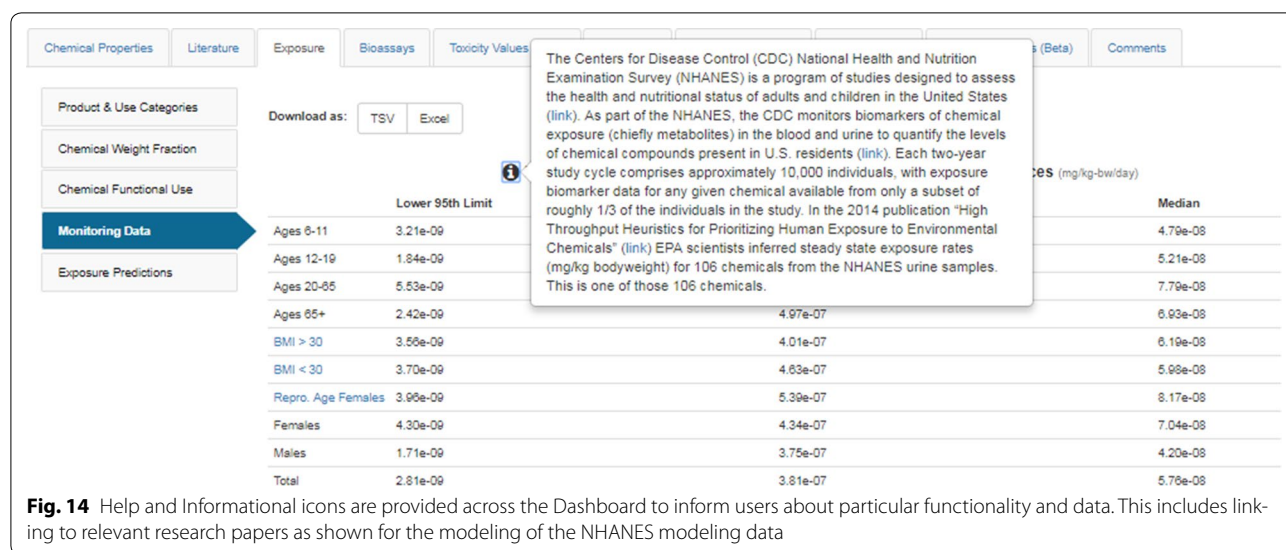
Chemical Properties | Literature | Exposure | Bioassays | Toxicity Values | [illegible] | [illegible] | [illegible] | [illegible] (Beta) | Comments

Product & Use Categories
Chemical Weight Fraction
Chemical Functional Use
Monitoring Data
Exposure Predictions

Download as: TSV Excel

The Centers for Disease Control (CDC) National Health and Nutrition Examination Survey (NHANES) is a program of studies designed to assess the health and nutritional status of adults and children in the United States (link). As part of the NHANES, the CDC monitors biomarkers of chemical exposure (chiefly metabolites) in the blood and urine to quantify the levels of chemical compounds present in U.S. residents (link). Each two-year study cycle comprises approximately 10,000 individuals, with exposure biomarker data for any given chemical available from only a subset of roughly 1/3 of the individuals in the study. In the 2014 publication "High Throughput Heuristics for Prioritizing Human Exposure to Environmental Chemicals" (link) EPA scientists inferred steady state exposure rates (mg/kg bodyweight) for 106 chemicals from the NHANES urine samples. This is one of those 106 chemicals.

ces (mg/kg-bw/day)

| | Lower 95th Limit | | Median |
|---|---|---|---|
| Ages 6-11 | 3.21e-09 | | 4.79e-08 |
| Ages 12-19 | 1.84e-09 | | 5.21e-08 |
| Ages 20-65 | 5.53e-09 | | 7.79e-08 |
| Ages 65+ | 2.42e-09 | 4.97e-07 | 6.93e-08 |
| BMI > 30 | 3.56e-09 | 4.01e-07 | 6.19e-08 |
| BMI < 30 | 3.70e-09 | 4.63e-07 | 5.98e-08 |
| Repro. Age Females | 3.96e-09 | 5.39e-07 | 8.17e-08 |
| Females | 4.30e-09 | 4.34e-07 | 7.04e-08 |
| Males | 1.71e-09 | 3.75e-07 | 4.20e-08 |
| Total | 2.81e-09 | 3.81e-07 | 5.76e-08 |

**Fig. 14** Help and Informational icons are provided across the Dashboard to inform users about particular functionality and data. This includes linking to relevant research papers as shown for the modeling of the NHANES modeling data